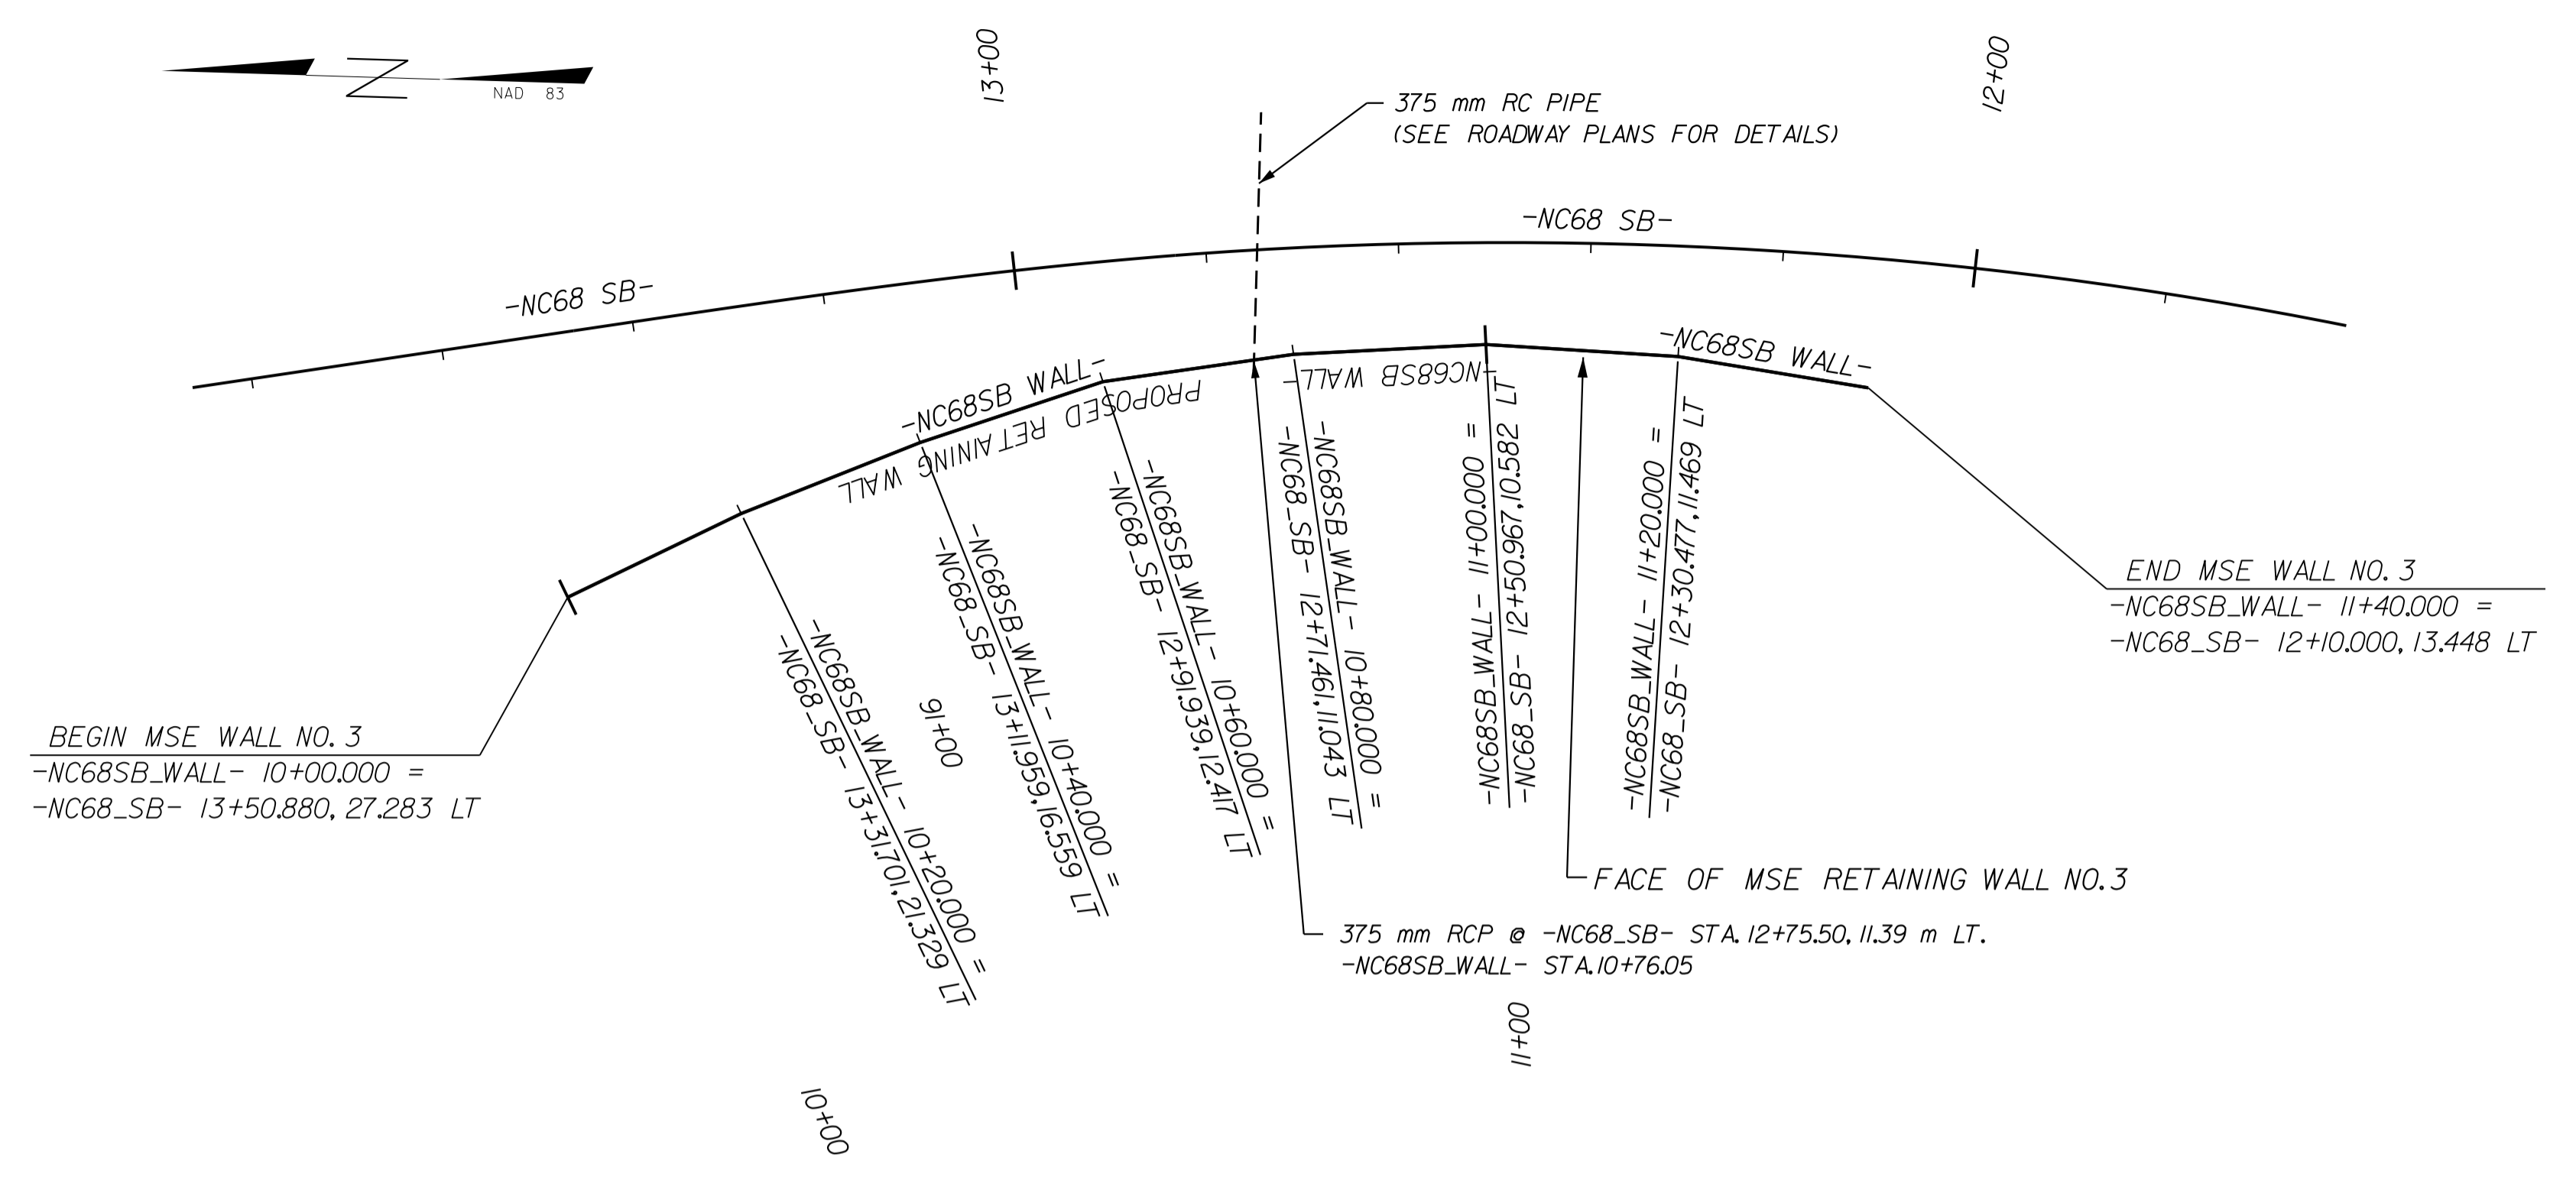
NAD 83

13+00

12+00

375 mm RC PIPE
(SEE ROADWAY PLANS FOR DETAILS)

-NC68 SB-

-NC68 SB-

-NC68SB WALL-

-NC68SB WALL-

-NC68SB WALL-

PROPOSED RETAINING WALL

-NC68SB_WALL- 10+20.000 =
-NC68_SB- 13+31.701, 21.329 LT

-NC68SB_WALL- 10+40.000 =
-NC68_SB- 13+11.959, 16.559 LT

-NC68SB_WALL- 10+60.000 =
-NC68_SB- 12+91.939, 12.417 LT

-NC68SB_WALL- 10+80.000 =
-NC68_SB- 12+71.461, 11.043 LT

-NC68SB_WALL- 11+00.000 =
-NC68_SB- 12+50.967, 10.582 LT

-NC68SB_WALL- 11+20.000 =
-NC68_SB- 12+30.477, 11.469 LT

END MSE WALL NO. 3
-NC68SB_WALL- 11+40.000 =
-NC68_SB- 12+10.000, 13.448 LT

BEGIN MSE WALL NO. 3
-NC68SB_WALL- 10+00.000 =
-NC68_SB- 13+50.880, 27.283 LT

91+00

FACE OF MSE RETAINING WALL NO. 3

375 mm RCP @ -NC68_SB- STA. 12+75.50, 11.39 m LT.
-NC68SB_WALL- STA. 10+76.05

11+00

10+00